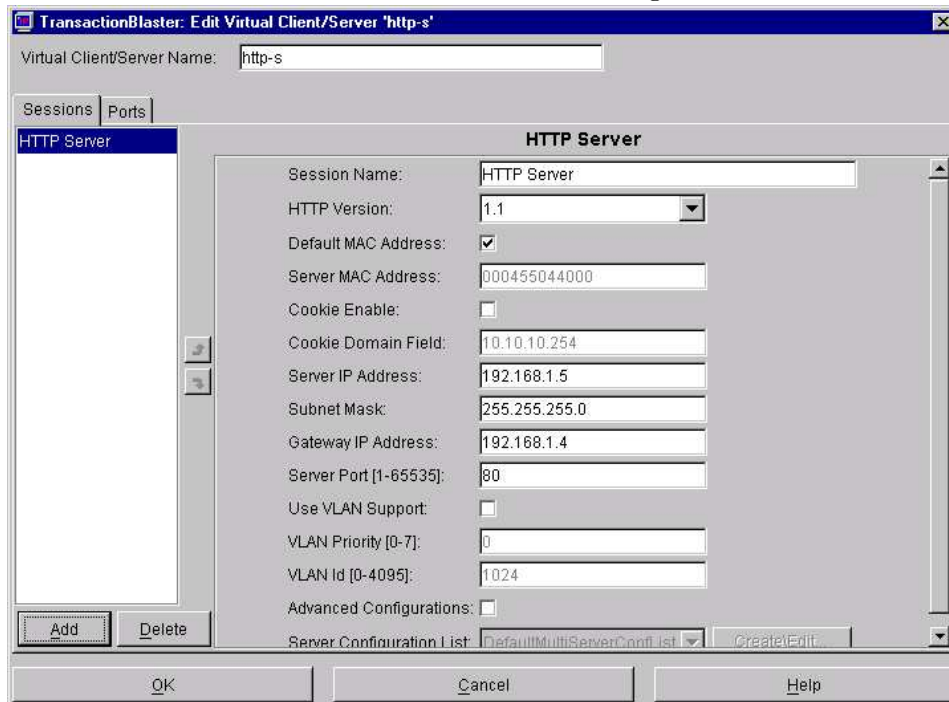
TransactionBlaster: Edit Virtual Client/Server 'http-s'

Virtual Client/Server Name: http-s

Sessions | Ports

HTTP Server

HTTP Server

Session Name: HTTP Server

HTTP Version: 1.1

Default MAC Address:

Server MAC Address: 000455044000

Cookie Enable:

Cookie Domain Field: 10.10.10.254

Server IP Address: 192.168.1.5

Subnet Mask: 255.255.255.0

Gateway IP Address: 192.168.1.4

Server Port [1-65535]: 80

Use VLAN Support:

VLAN Priority [0-7]: 0

VLAN Id [0-4095]: 1024

Advanced Configurations:

Server Configuration List: DefaultMultiServerConfList Create\Edit...

Add Delete

OK Cancel Help